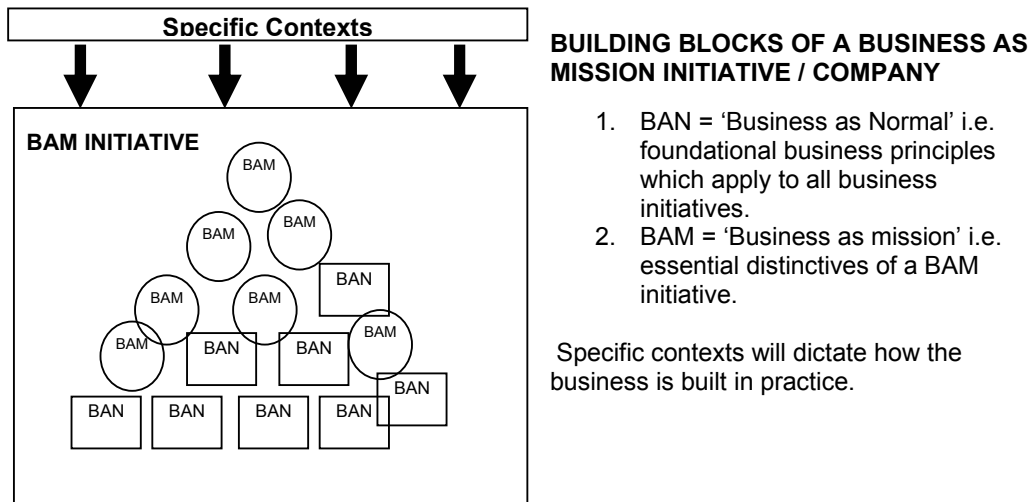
Specific Contexts

BAM INITIATIVE

BAM

BAM BAM

BAN

BAM BAM

BAM

BAM BAN BAN

BAN

BAN BAN BAN BAN

BUILDING BLOCKS OF A BUSINESS AS MISSION INITIATIVE / COMPANY

1. BAN = 'Business as Normal' i.e. foundational business principles which apply to all business initiatives.
2. BAM = 'Business as mission' i.e. essential distinctives of a BAM initiative.

Specific contexts will dictate how the business is built in practice.